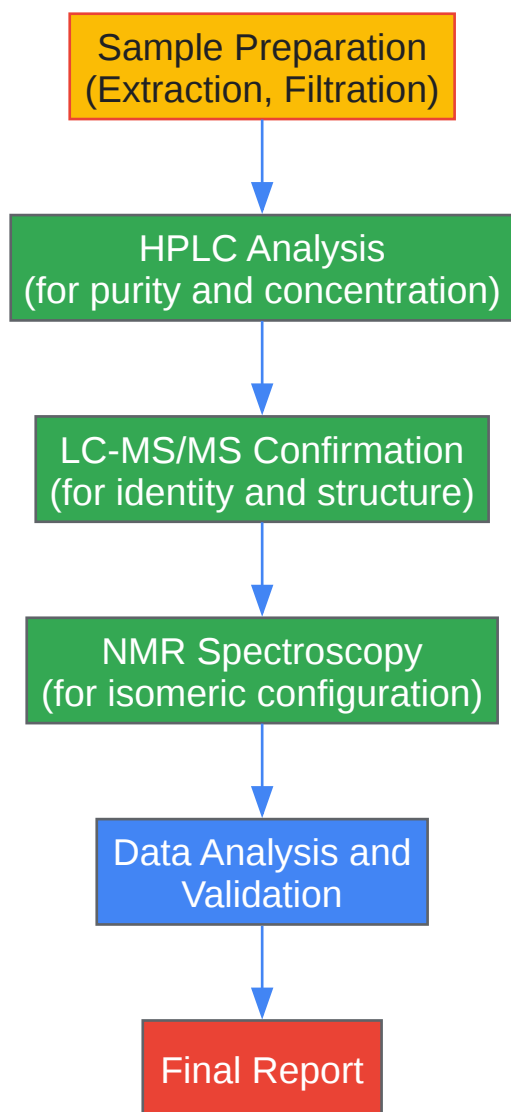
Sample Preparation
(Extraction, Filtration)

HPLC Analysis
(for purity and concentration)

LC-MS/MS Confirmation
(for identity and structure)

NMR Spectroscopy
(for isomeric configuration)

Data Analysis and
Validation

Final Report